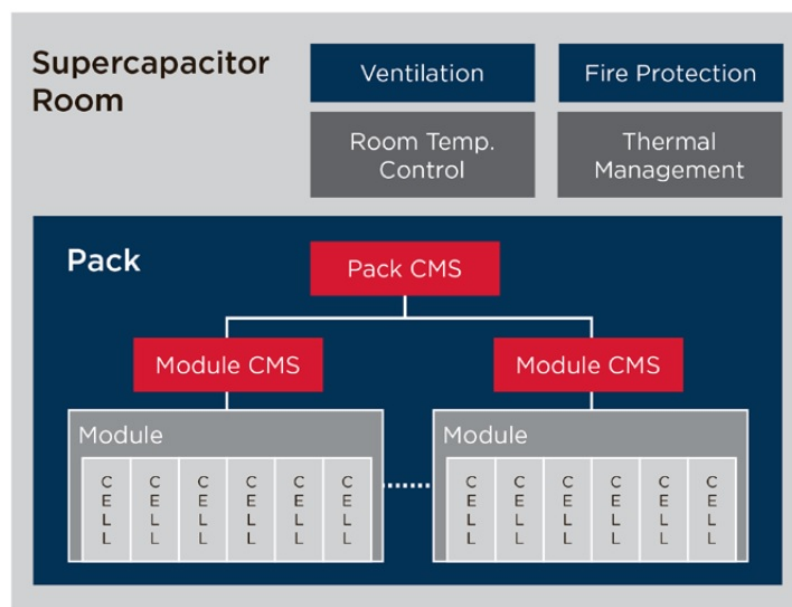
Supercapacitor Room

Ventilation

Fire Protection

Room Temp. Control

Thermal Management

Pack

Pack CMS

Module CMS

Module CMS

Module

CELL CELL CELL CELL CELL CELL

Module

CELL CELL CELL CELL CELL CELL